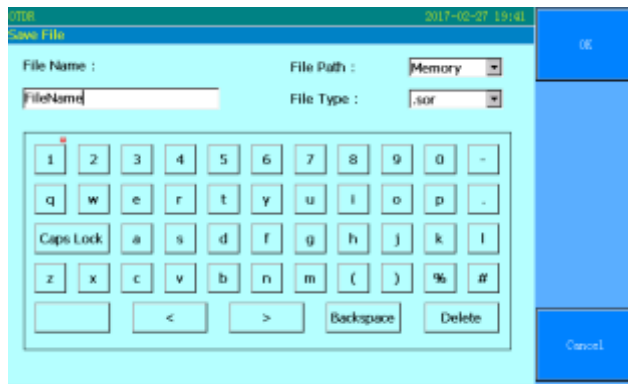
OTDR 2017-02-27 19:41

Save File

OK

File Name :

FileName

File Path :

Memory

File Type :

.sor

1 2 3 4 5 6 7 8 9 0 -

q w e r t y u i o p .

Caps Lock a s d f g h j k l

z x c v b n m ( ) % #

< > Backspace Delete

Cancel